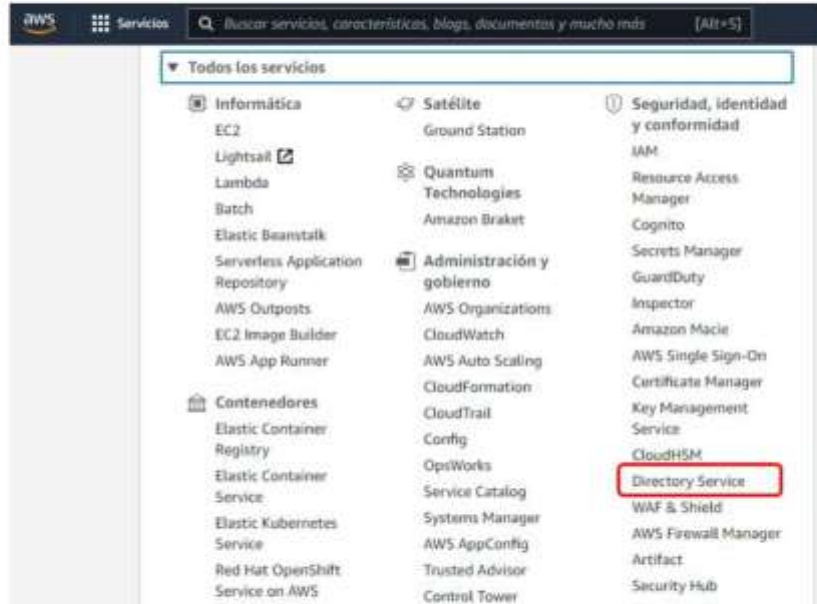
aws Servicios Buscar servicios, características, blogs, documentos y mucho más [Alt+S]

▼ Todos los servicios

Informática
EC2
Lightsail
Lambda
Batch
Elastic Beanstalk
Serverless Application Repository
AWS Outposts
EC2 Image Builder
AWS App Runner

Contenedores
Elastic Container Registry
Elastic Container Service
Elastic Kubernetes Service
Red Hat OpenShift Service on AWS

Satélite
Ground Station

Quantum Technologies
Amazon Braket

Administración y gobierno
AWS Organizations
CloudWatch
AWS Auto Scaling
CloudFormation
CloudTrail
Config
OpsWorks
Service Catalog
Systems Manager
AWS AppConfig
Trusted Advisor
Control Tower

Seguridad, identidad y conformidad
IAM
Resource Access Manager
Cognito
Secrets Manager
GuardDuty
Inspector
Amazon Macie
AWS Single Sign-On
Certificate Manager
Key Management Service
CloudHSM
Directory Service
WAF & Shield
AWS Firewall Manager
Artifact
Security Hub